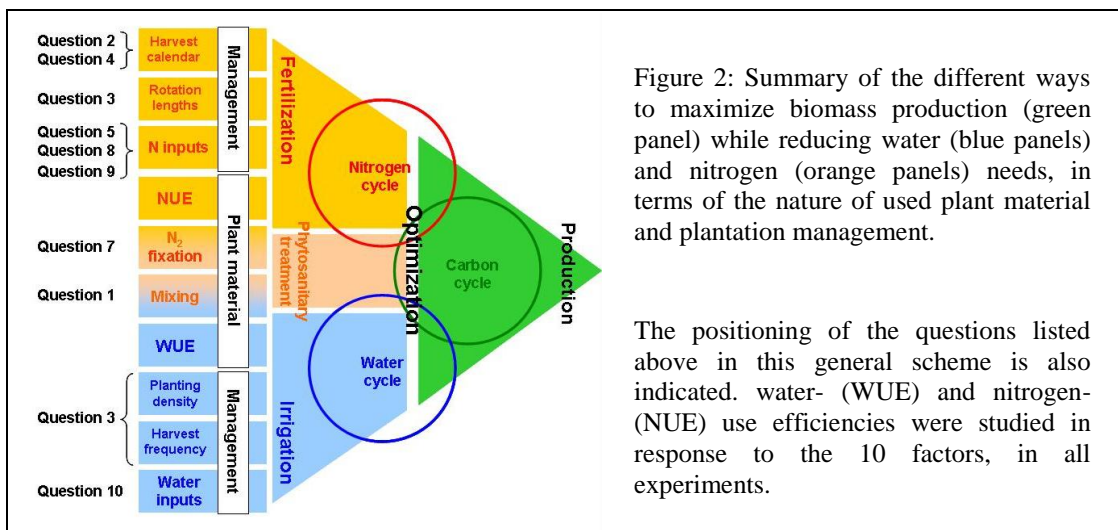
Question 2
Question 4
Harvest calendar
Question 3
Rotation lengths
Question 5
Question 8
Question 9
N inputs
NUE
Question 7
$N_2$ fixation
Question 1
Mixing
WUE
Question 3
Planting density
Harvest frequency
Question 10
Water inputs
Management
Plant material
Management
Fertilization
Phytosanitary treatment
Irrigation
Nitrogen cycle
Carbon cycle
Water cycle
Optimization
Production

Figure 2: Summary of the different ways to maximize biomass production (green panel) while reducing water (blue panels) and nitrogen (orange panels) needs, in terms of the nature of used plant material and plantation management.

The positioning of the questions listed above in this general scheme is also indicated. water- (WUE) and nitrogen- (NUE) use efficiencies were studied in response to the 10 factors, in all experiments.